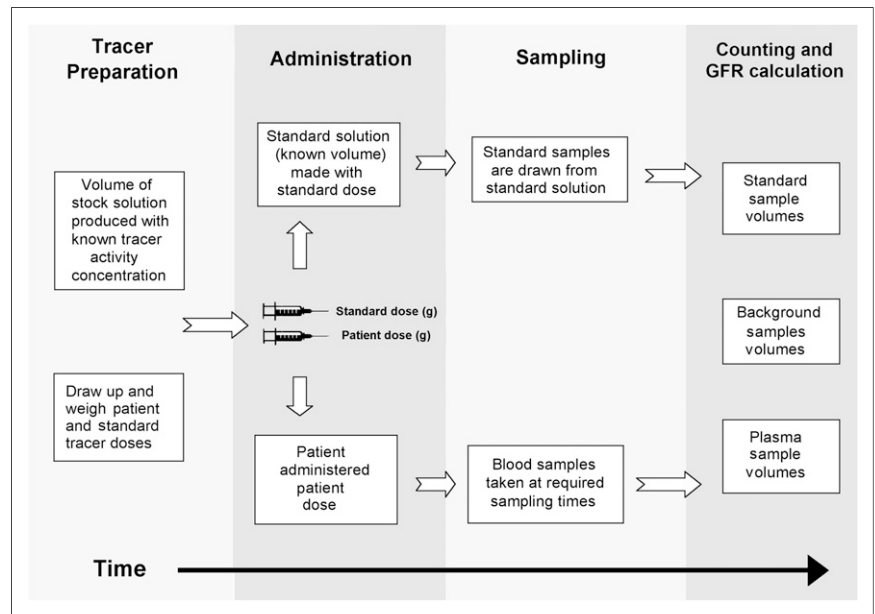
Tracer Preparation

Volume of stock solution produced with known tracer activity concentration

Draw up and weigh patient and standard tracer doses

Administration

Standard solution (known volume) made with standard dose

Standard dose (g)

Patient dose (g)

Patient administered patient dose

Sampling

Standard samples are drawn from standard solution

Blood samples taken at required sampling times

Counting and GFR calculation

Standard sample volumes

Background samples volumes

Plasma sample volumes

Time